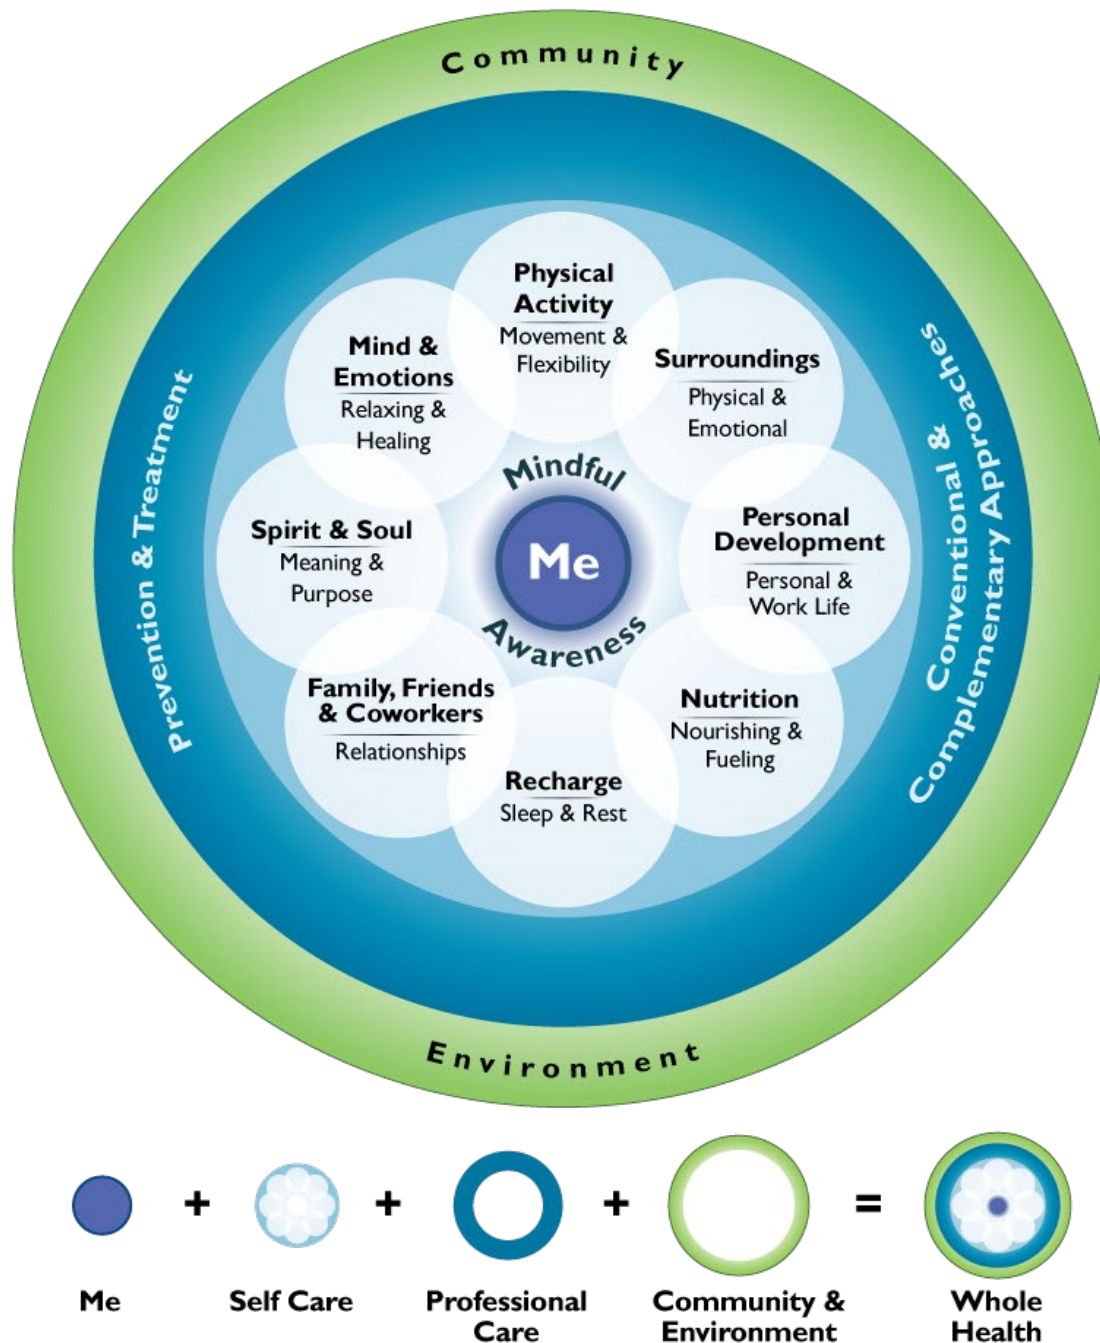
Community

Prevention & Treatment

Conventional & Complementary Approaches

Physical Activity
Movement & Flexibility

Surroundings
Physical & Emotional

Personal Development
Personal & Work Life

Nutrition
Nourishing & Fueling

Recharge
Sleep & Rest

Family, Friends & Coworkers
Relationships

Spirit & Soul
Meaning & Purpose

Mind & Emotions
Relaxing & Healing

Mindful
Me
Awareness

Environment

+ + + =

Me

Self Care

Professional Care

Community & Environment

Whole Health